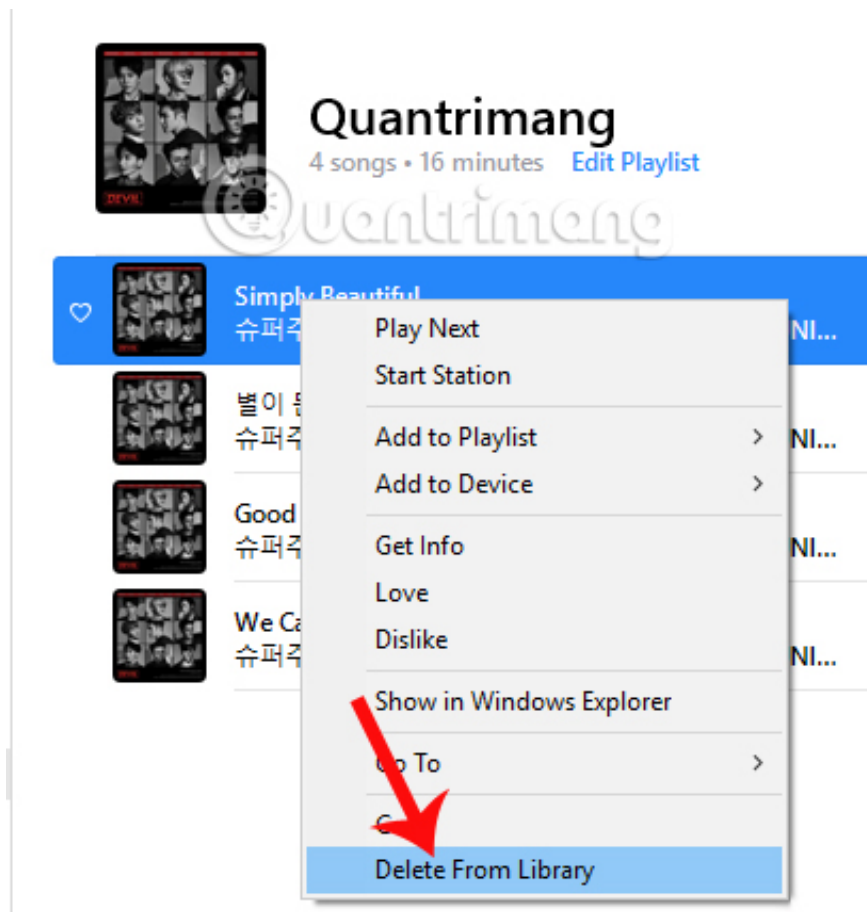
DEVIL

Quantrimang
4 songs • 16 minutes Edit Playlist

Quantrimang

Simply Beautiful
슈퍼주 NI...

별이 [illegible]
슈퍼주 NI...

Good
슈퍼주 NI...

We C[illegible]
슈퍼주 NI...

Play Next
Start Station
Add to Playlist >
Add to Device >
Get Info
Love
Dislike
Show in Windows Explorer
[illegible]o To >
C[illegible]
Delete From Library